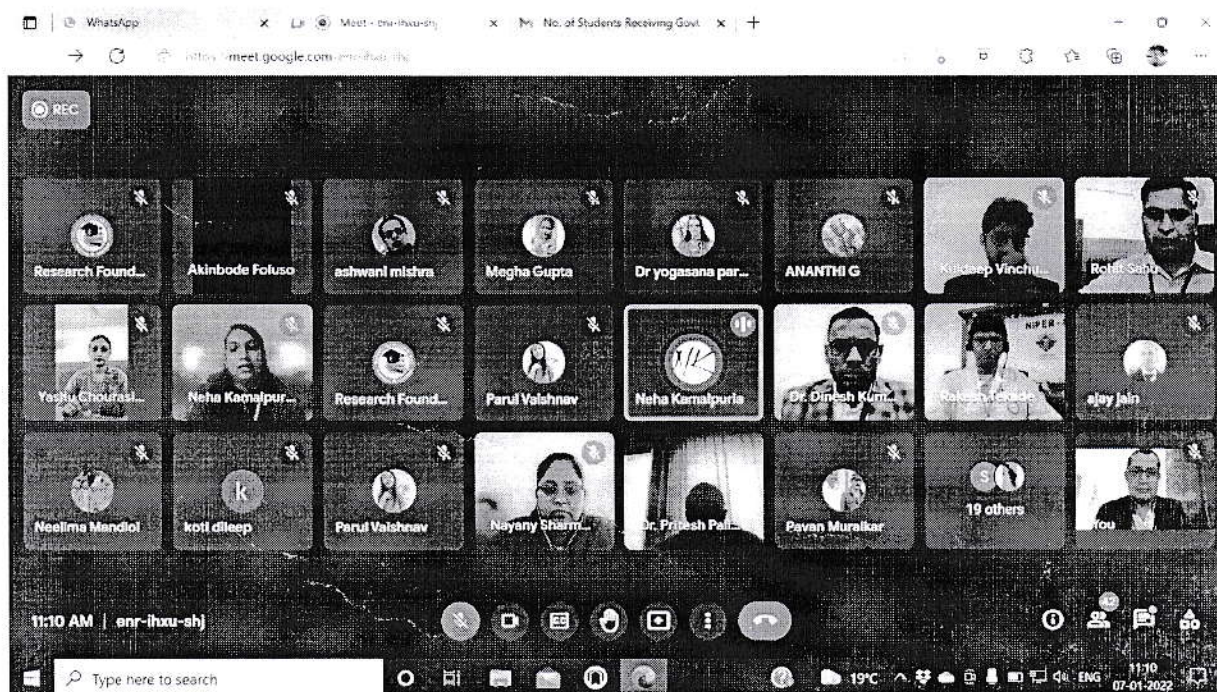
WhatsApp
Meet - enr-ihxu-shj
No. of Students Receiving Govt.
https://meet.google.com/enr-ihxu-shj

REC

Research Found...
Akinbode Foluso
ashwani mishra
Megha Gupta
Dr yogasana par...
ANANTHI G
Kuldeep Vinchu...
Rohit Sahu
Yashu Chourasi...
Neha Kamalpur...
Research Found...
Parul Vaishnav
Neha Kamalpuria
Dr. Dinesh Kum...
NIPER
Rakesh Tekade
ajay jain
Neelima Mandloi
k
koti dileep
Parul Vaishnav
Nayany Sharm...
Dr. Pritesh Pal...
Pavan Muralkar
19 others
You

11:10 AM | enr-ihxu-shj

42

Type here to search
19°C
ENG
11:10
07-01-2022